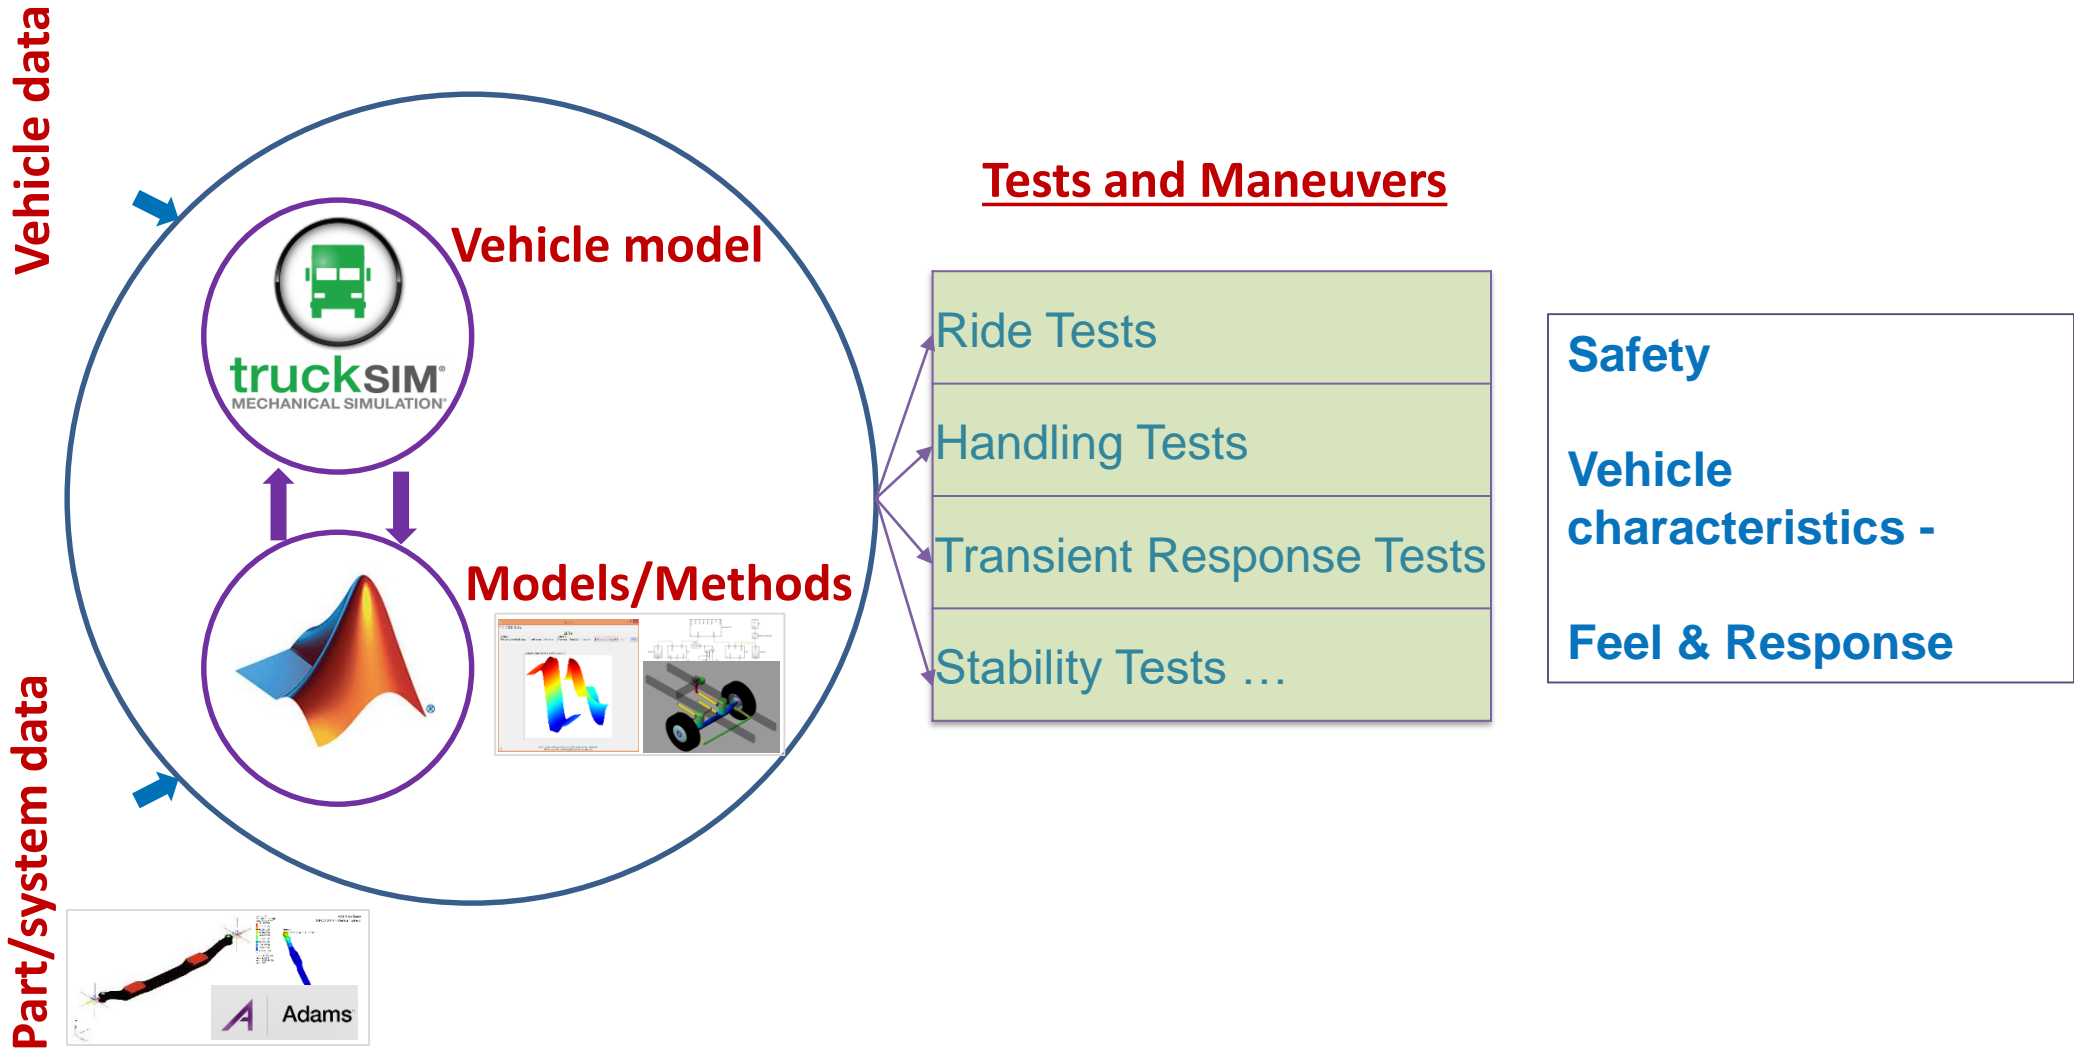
Vehicle data

Part/system data

Vehicle model

truckSIM
MECHANICAL SIMULATION

Models/Methods

Adams

Tests and Maneuvers

| Ride Tests |
|---|
| Handling Tests |
| Transient Response Tests |
| Stability Tests … |

Safety

Vehicle characteristics -

Feel & Response